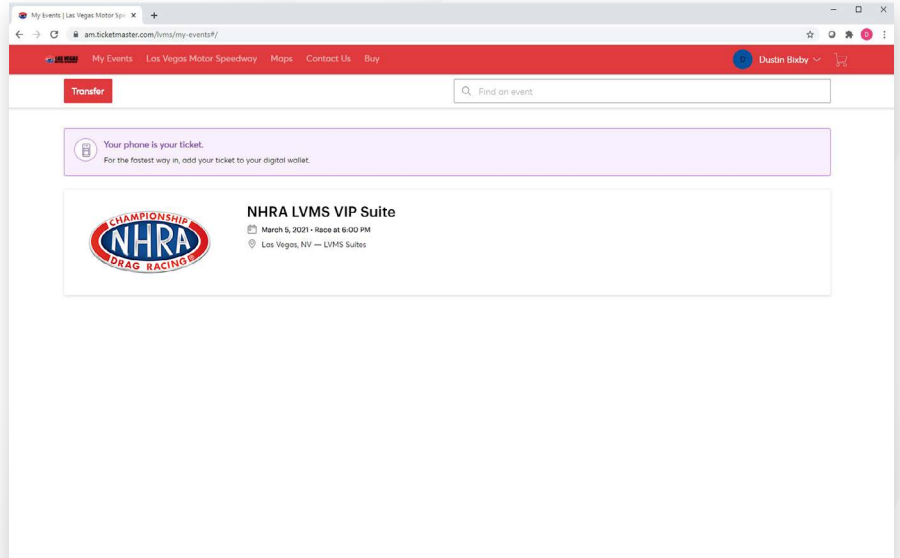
My Events | Las Vegas Motor Spe ×
+
am.ticketmaster.com/lvms/my-events#/

LAS VEGAS
My Events
Las Vegas Motor Speedway
Maps
Contact Us
Buy
D
Dustin Bixby

Transfer
Find an event

Your phone is your ticket.
For the fastest way in, add your ticket to your digital wallet.

CHAMPIONSHIP
NHRA
DRAG RACING

NHRA LVMS VIP Suite
March 5, 2021 • Race at 6:00 PM
Las Vegas, NV — LVMS Suites